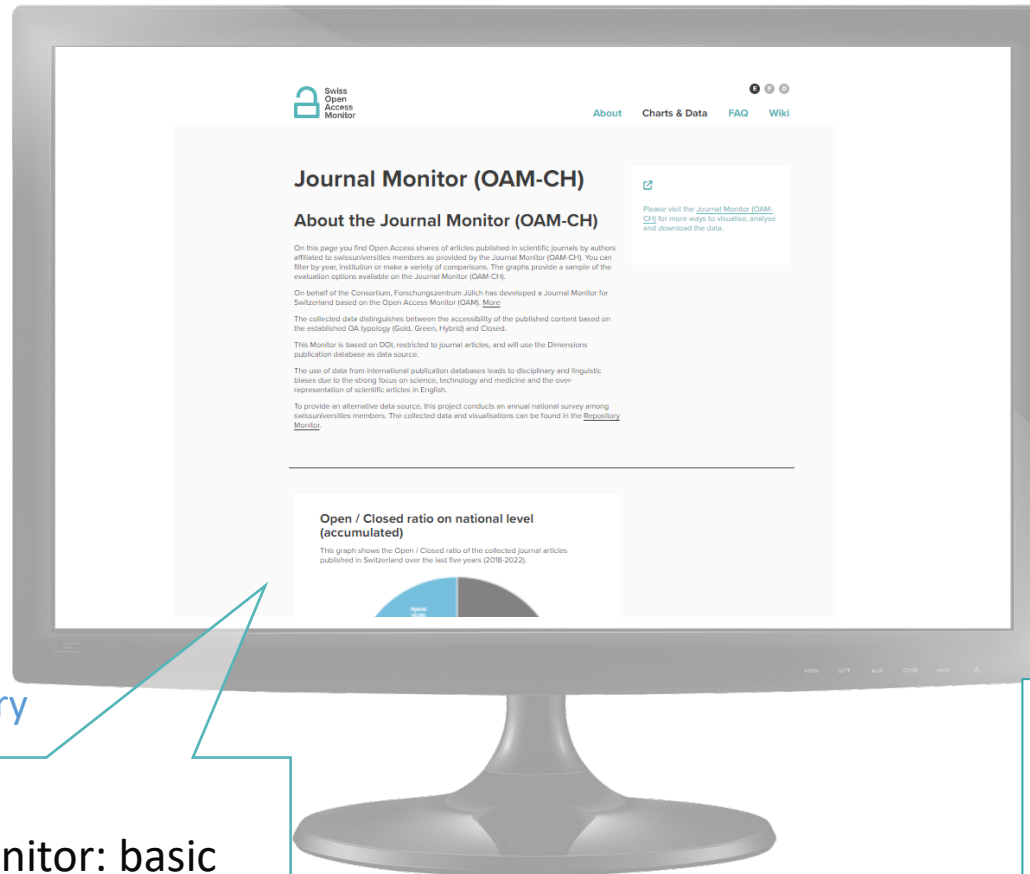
Swiss Open Access Monitor

E F D

About Charts & Data FAQ Wiki

Journal Monitor (OAM-CH)

About the Journal Monitor (OAM-CH)

On this page you find Open Access shares of articles published in scientific journals by authors affiliated to swissuniversities members as provided by the Journal Monitor (OAM-CH). You can filter by year, institution or make a variety of comparisons. The graphs provide a sample of the evaluation options available on the Journal Monitor (OAM-CH).

On behalf of the Consortium, Forschungszentrum Jülich has developed a Journal Monitor for Switzerland based on the Open Access Monitor (OAM). More

The collected data distinguishes between the accessibility of the published content based on the established OA typology (Gold, Green, Hybrid) and Closed.

This Monitor is based on DOI, restricted to journal articles, and will use the Dimensions publication database as data source.

The use of data from international publication databases leads to disciplinary and linguistic biases due to the strong focus on science, technology and medicine and the over-representation of scientific articles in English.

To provide an alternative data source, this project conducts an annual national survey among swissuniversities members. The collected data and visualisations can be found in the Repository Monitor.

Please visit the Journal Monitor (OAM-CH) for more ways to visualise, analyse and download the data.

Open / Closed ratio on national level (accumulated)

This graph shows the Open / Closed ratio of the collected journal articles published in Switzerland over the last five years (2018-2022).

Hybrid

ry

nitor: basic